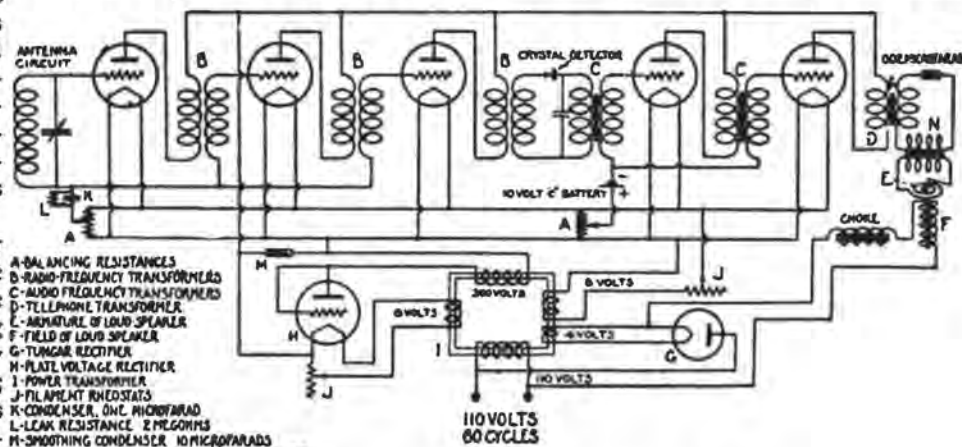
ANTENNA CIRCUIT

B

B

B

CRYSTAL DETECTOR

C

C

.001 MICROFARAD

D

N

E

F

CHOKE

10 VOLT "C" BATTERY

A

L

K

A

M

J

H

J

6 VOLTS

300 VOLTS

6 VOLTS

4 VOLTS

110 VOLTS

I

G

110 VOLTS
60 CYCLES

A-BALANCING RESISTANCES
B-RADIO-FREQUENCY TRANSFORMERS
C-AUDIO FREQUENCY TRANSFORMERS
D-TELEPHONE TRANSFORMER
E-ARMATURE OF LOUD SPEAKER
F-FIELD OF LOUD SPEAKER
G-TUNGAR RECTIFIER
H-PLATE VOLTAGE RECTIFIER
I-POWER TRANSFORMER
J-FILAMENT RHEOSTATS
K-CONDENSER, ONE MICROFARAD
L-LEAK RESISTANCE 2 MEGOHMS
M-SMOOTHING CONDENSER 10 MICROFARADS